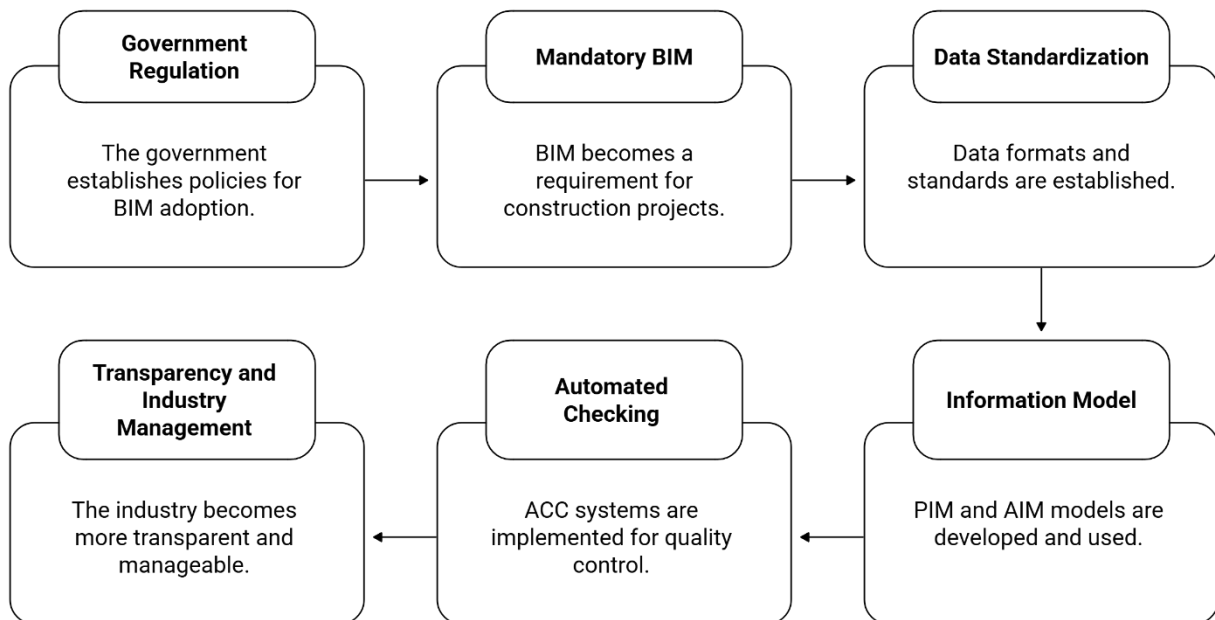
Government Regulation

The government establishes policies for BIM adoption.

Mandatory BIM

BIM becomes a requirement for construction projects.

Data Standardization

Data formats and standards are established.

Information Model

PIM and AIM models are developed and used.

Automated Checking

ACC systems are implemented for quality control.

Transparency and Industry Management

The industry becomes more transparent and manageable.